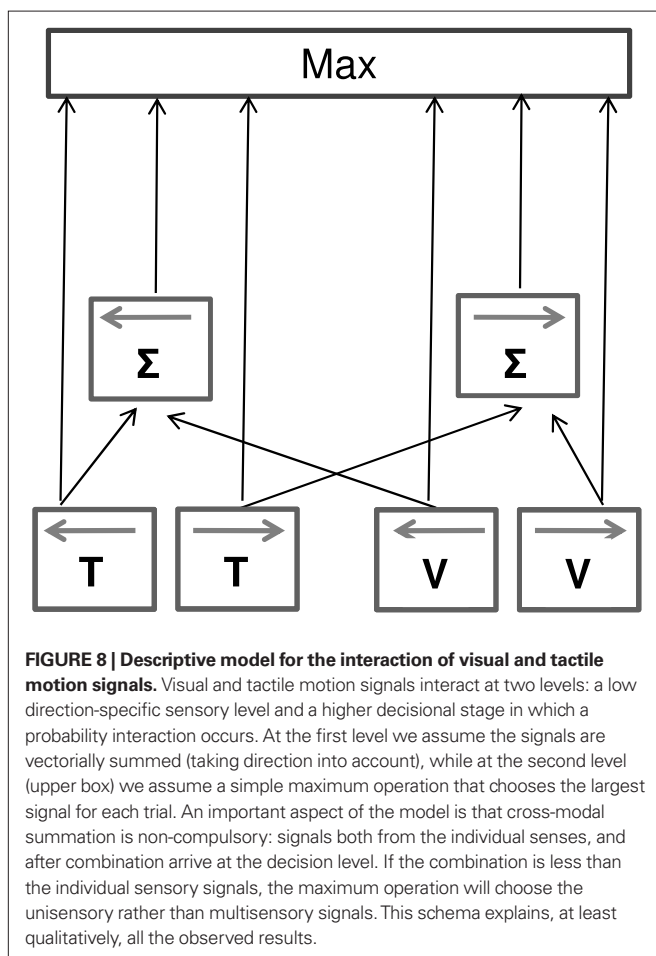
Max

Σ

Σ

T

T

V

V

**FIGURE 8 | Descriptive model for the interaction of visual and tactile motion signals.** Visual and tactile motion signals interact at two levels: a low direction-specific sensory level and a higher decisional stage in which a probability interaction occurs. At the first level we assume the signals are vectorially summed (taking direction into account), while at the second level (upper box) we assume a simple maximum operation that chooses the largest signal for each trial. An important aspect of the model is that cross-modal summation is non-compulsory: signals both from the individual senses, and after combination arrive at the decision level. If the combination is less than the individual sensory signals, the maximum operation will choose the unisensory rather than multisensory signals. This schema explains, at least qualitatively, all the observed results.